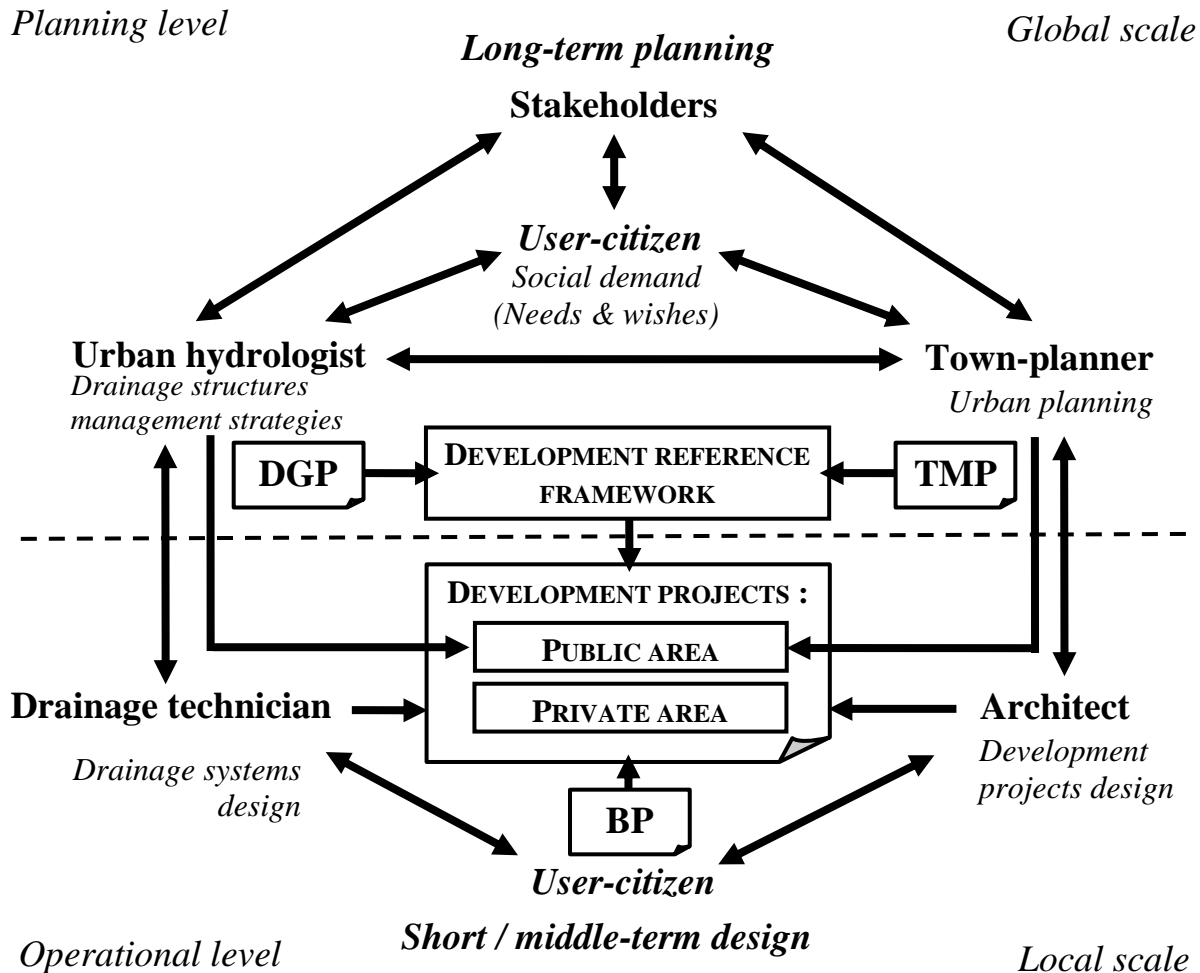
Planning level

Global scale

Long-term planning

Stakeholders

User-citizen
Social demand
(Needs & wishes)

Urban hydrologist
Drainage structures management strategies

Town-planner
Urban planning

DGP

DEVELOPMENT REFERENCE FRAMEWORK

TMP

DEVELOPMENT PROJECTS :

PUBLIC AREA

PRIVATE AREA

Drainage technician

Drainage systems design

Architect

Development projects design

BP

User-citizen

Short / middle-term design

Operational level

Local scale